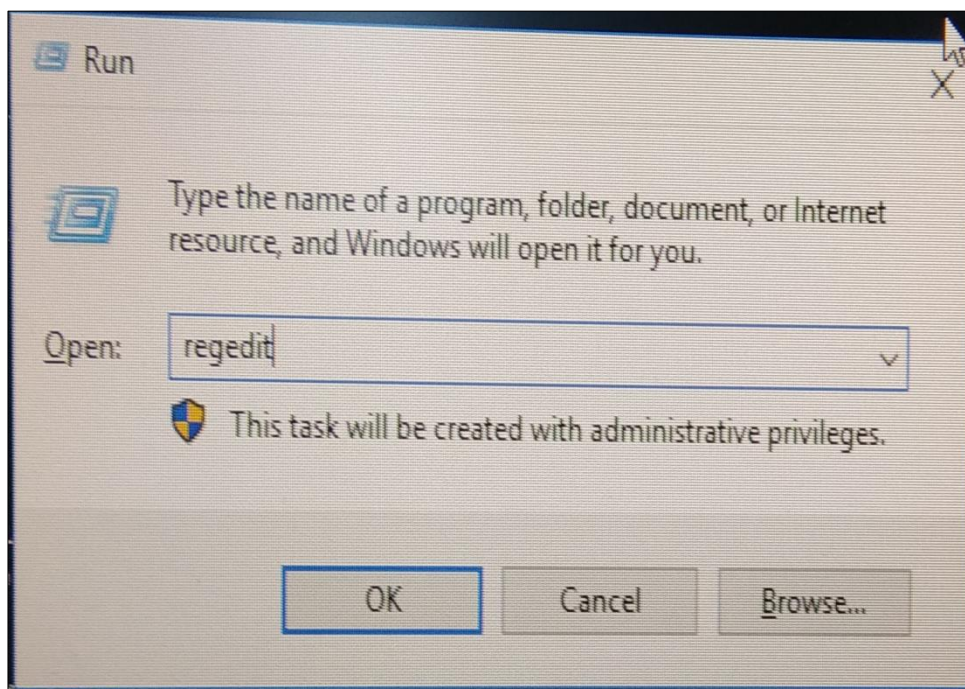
Run

X

Type the name of a program, folder, document, or Internet resource, and Windows will open it for you.

Open: regedit

This task will be created with administrative privileges.

OK Cancel Browse...